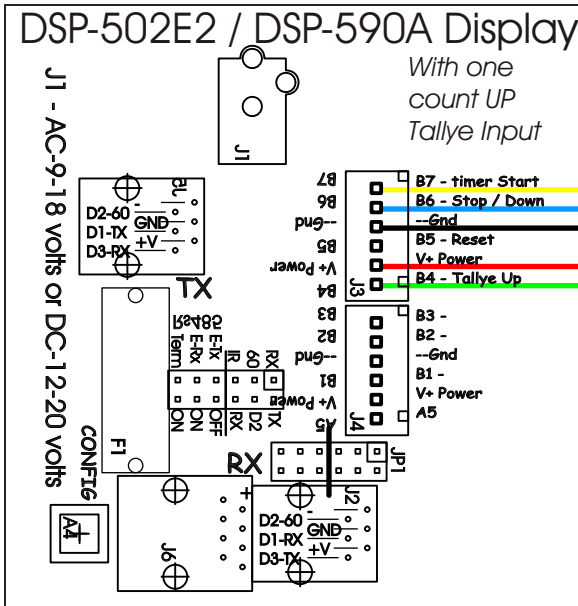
DSP-502E2 / DSP-590A Display

With one count UP Tallye Input

J1 - AC-9-18 volts or DC-12-20 volts

J1

J5
D2-60
D1-TX
D3-RX
GND
+V

TX

B7
B6
--Gnd
B5
V+ Power
B4

J3

B7 - timer Start
B6 - Stop / Down
--Gnd
B5 - Reset
V+ Power
B4 - Tallye Up

B3
B2
--Gnd
B1
V+ Power
A5

J4

B3 -
B2 -
--Gnd
B1 -
V+ Power
A5

RS485
Term
E-Rx
E-Tx
IR
60
RX
ON
ON
OFF
RX
D2
TX

F1

CONFIG

A1

RX

JP1

J2

J6

+

D2-60
D1-RX
D3-TX
GND
+V